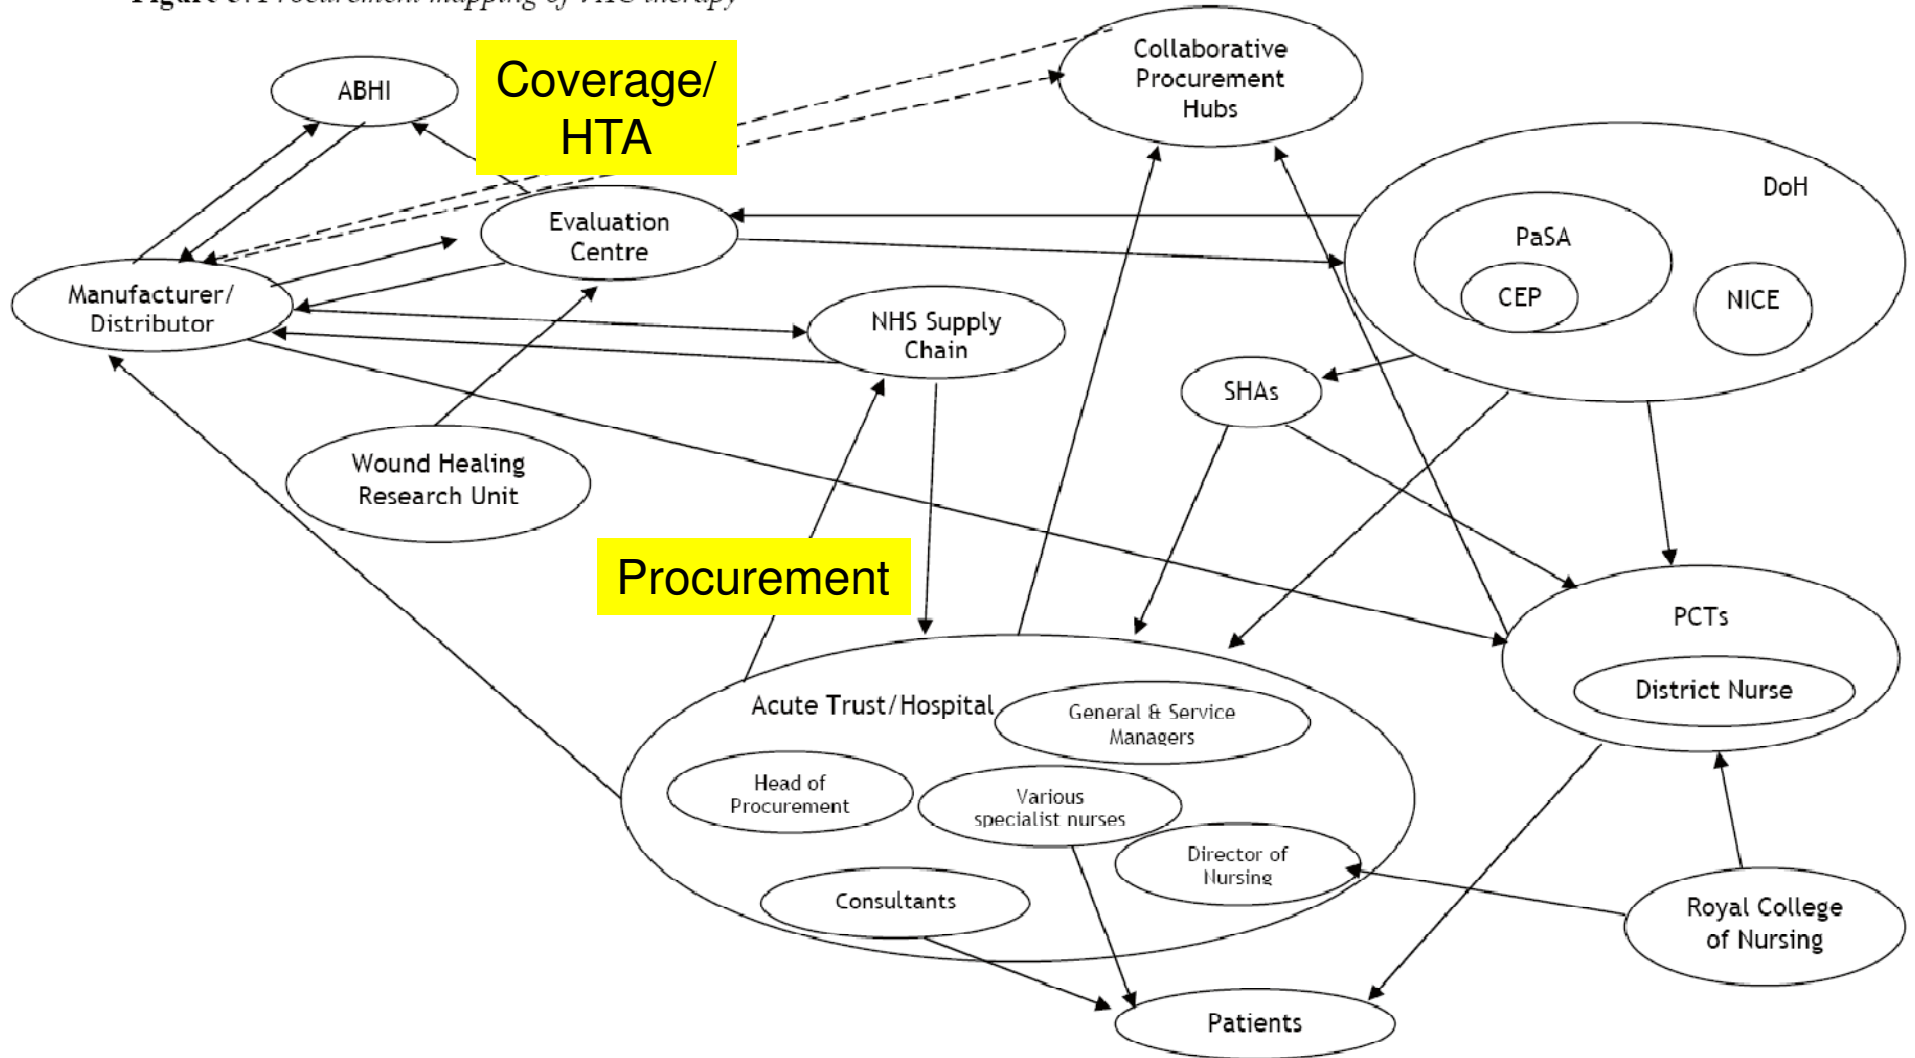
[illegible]

ABHI

Coverage/ HTA

Collaborative Procurement Hubs

DoH

PaSA

CEP

NICE

Evaluation Centre

Manufacturer/ Distributor

NHS Supply Chain

SHAs

Wound Healing Research Unit

Procurement

PCTs

District Nurse

Acute Trust/Hospital

General & Service Managers

Head of Procurement

Various specialist nurses

Director of Nursing

Consultants

Royal College of Nursing

Patients